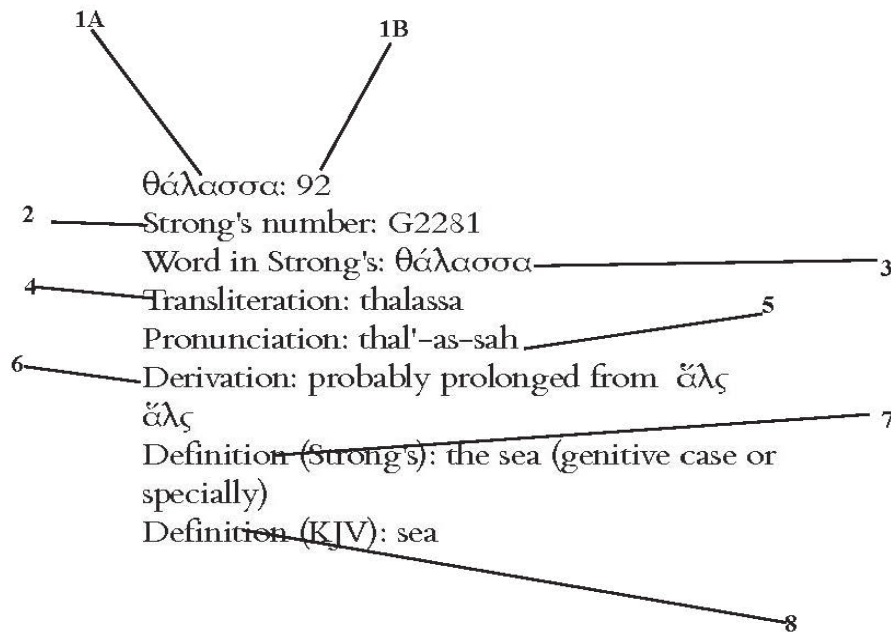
1A

1B

θάλασσα: 92

2

Strong's number: G2281

Word in Strong's: θάλασσα

3

4

Transliteration: thalassa

5

Pronunciation: thal'-as-sah

6

Derivation: probably prolonged from ἅλς ἅλς

7

Definition (Strong's): the sea (genitive case or specially)

Definition (KJV): sea

8